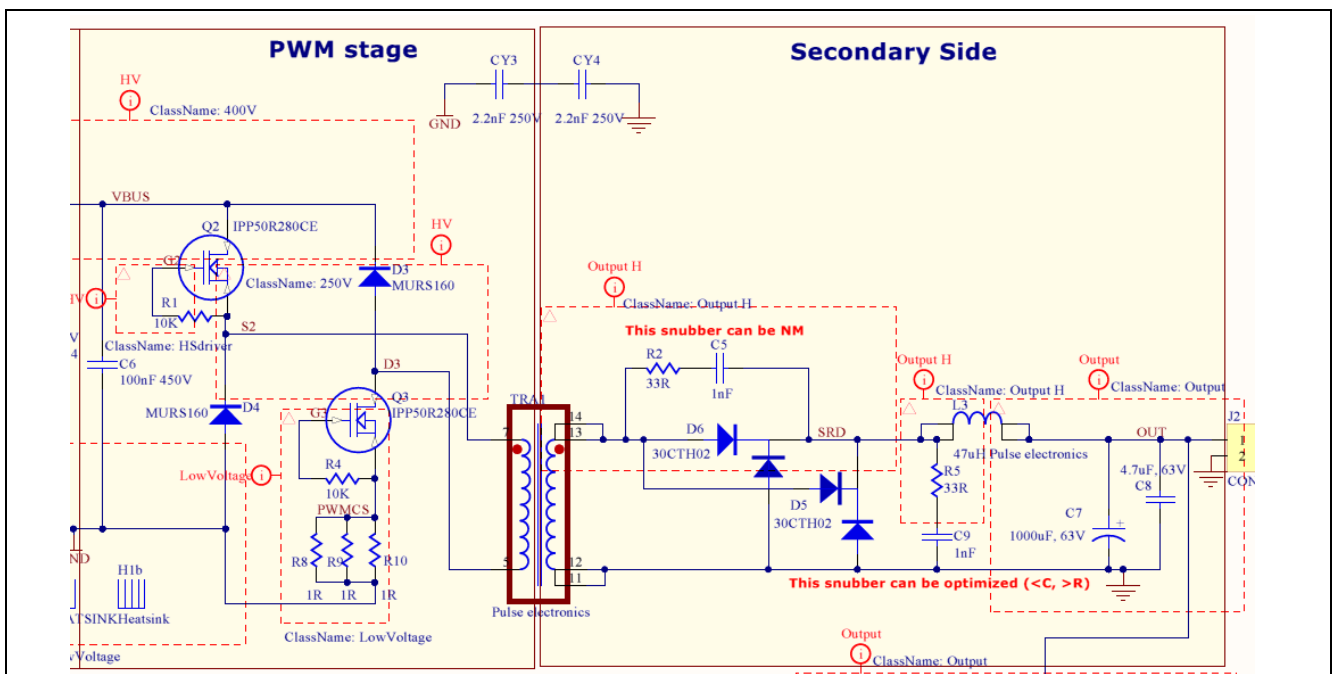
PWM stage

Secondary Side

CY3
CY4
GND
2.2nF 250V
2.2nF 250V

HV
ClassName: 400V

VBUS
Q2
IPP50R280CE
G2
HV
D3
MURS160
ClassName: 250V
R1
10K
S2
HV
V
4
ClassName: HSdriver
C6
100nF 450V
D3
Q3
IPP50R280CE
G3
MURS160
D4
R4
10K
LowVoltage
PWMCS
R8
R9
R10
1R
1R
1R
ClassName: LowVoltage
ND
H1b
ATSINKHeatsink
Voltage

TR1
7
14
13
5
12
11
Pulse electronics

Output H
ClassName: Output H
This snubber can be NM
R2
33R
C5
1nF
D6
30CTH02
SRD
D5
30CTH02
Output H
ClassName: Output H
L3
47uH
Pulse electronics
R5
33R
C9
1nF
Output
ClassName: Output
OUT
J2
1
2
CON
4.7uF, 63V
C8
C7
1000uF, 63V
This snubber can be optimized (<C, >R)
Output
ClassName: Output